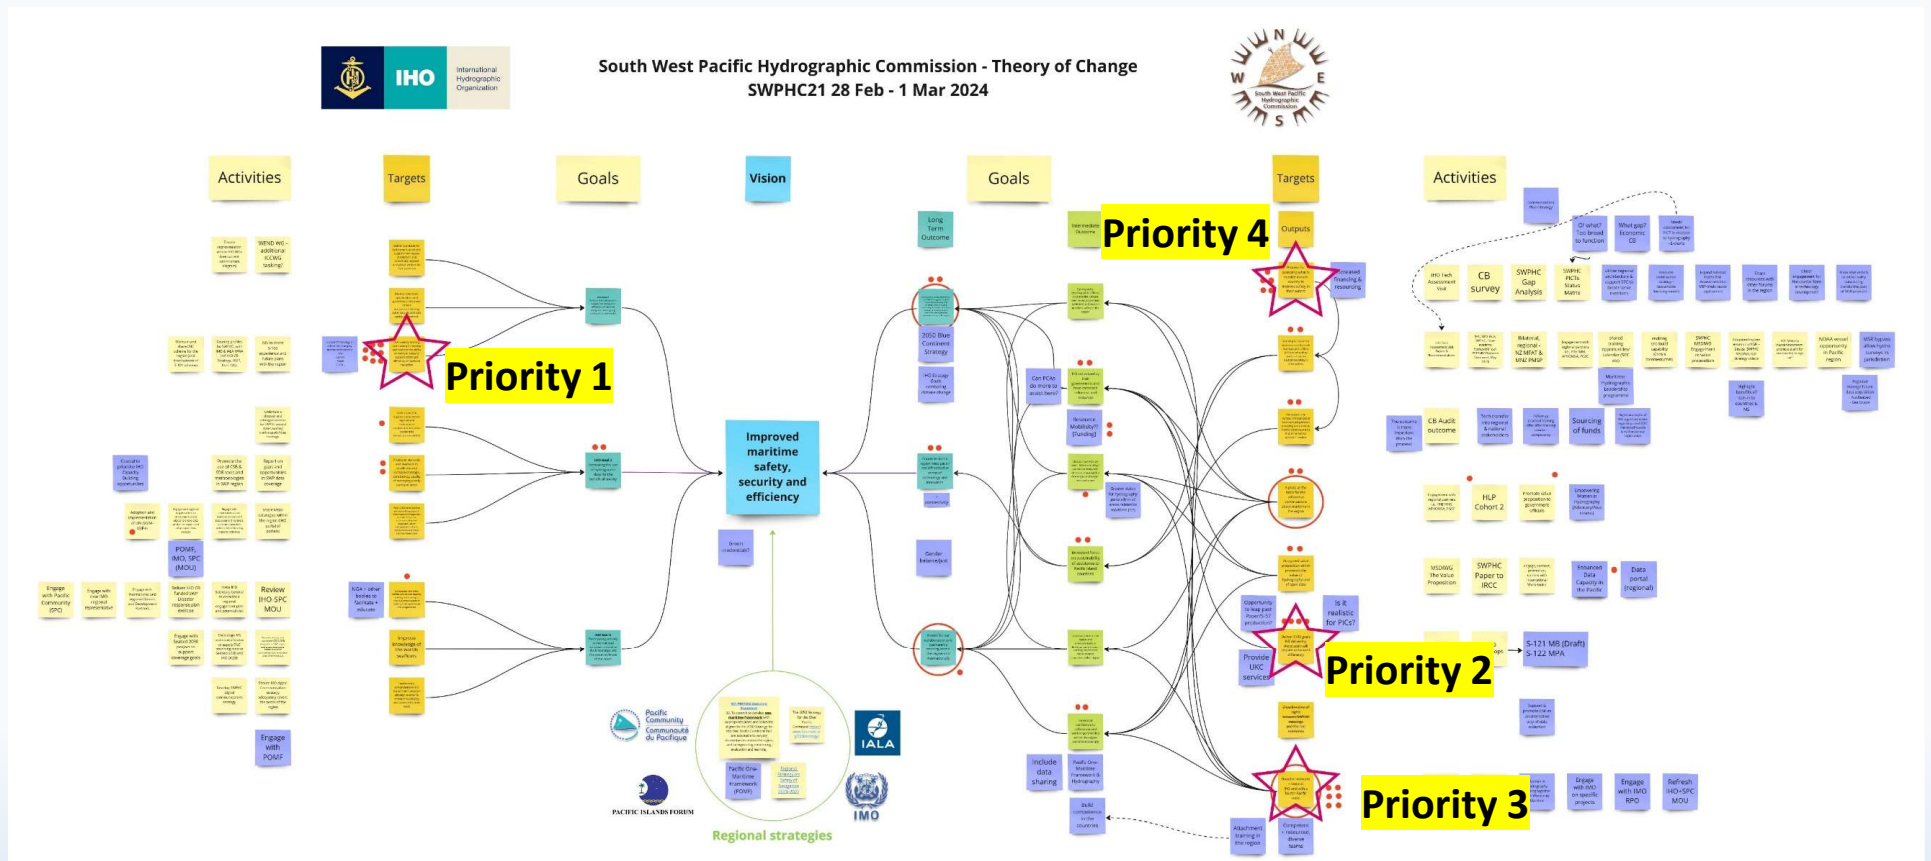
IHO International Hydrographic Organization

South West Pacific Hydrographic Commission - Theory of Change
SWPHC21 28 Feb - 1 Mar 2024

N W E S South West Pacific Hydrographic Commission

Activities

Targets

Goals

Vision

Goals

Targets

Activities

Long Term Outcome

Intermediate Outcome

Priority 4

Outputs

Priority 1

CB survey

SWPHC Gap Analysis

2050 Blue Continent Strategy

Can PCAs do more to assist here?

Resource Mobility?? (Funding)

Improved maritime safety, security and efficiency

CB Audit outcome

Sourcing of funds

HLP Cohort 2

POMF, IMO, SPC (MOU)

Review IHO-SPC MOU

Engage with POMF

Opportunity to leap past Paper S-57 production?

Is it realistic for PICs?

Provide UKC services

Priority 2

SWPHC Paper to IRCC

S-121 MB (Draft)
S-122 MPA

Data portal (regional)

Include data sharing

Priority 3

Engage with IMO RPO

Refresh IHO-SPC MOU

Pacific Community Communauté du Pacifique

IALA

PACIFIC ISLANDS FORUM

IMO

Pacific One Maritime Framework (POMF)

Regional strategies